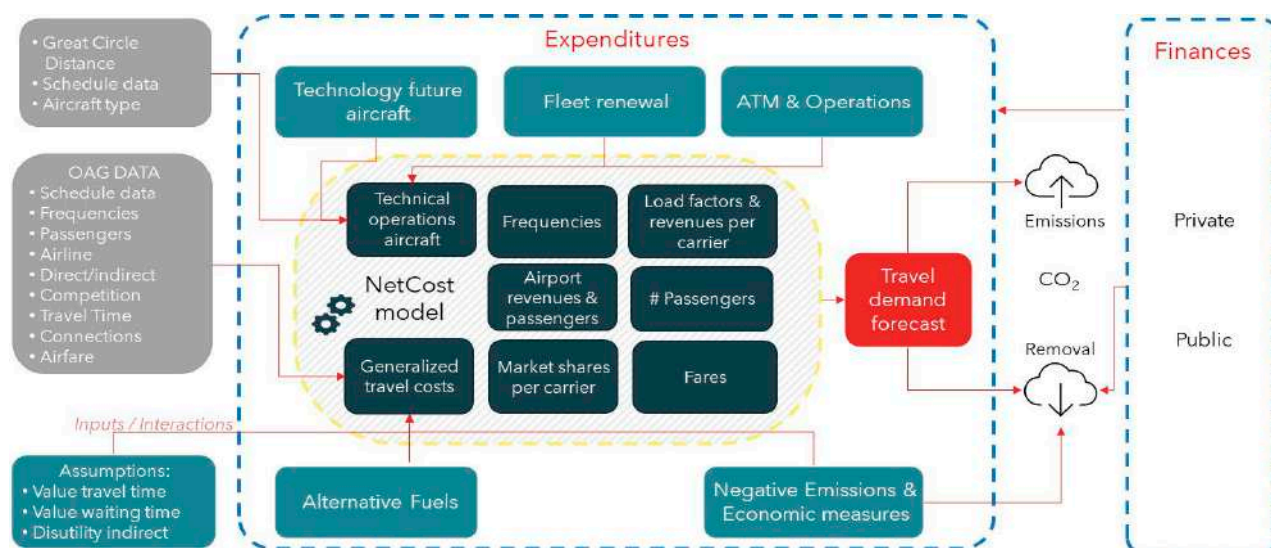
• Great Circle Distance
• Schedule data
• Aircraft type

OAG DATA
• Schedule data
• Frequencies
• Passengers
• Airline
• Direct/indirect
• Competition
• Travel Time
• Connections
• Airfare

Inputs / Interactions

Assumptions:
• Value travel time
• Value waiting time
• Disutility indirect

Expenditures

Technology future aircraft

Fleet renewal

ATM & Operations

Technical operations aircraft

Frequencies

Load factors & revenues per carrier

NetCost model

Airport revenues & passengers

# Passengers

Generalized travel costs

Market shares per carrier

Fares

Alternative Fuels

Negative Emissions & Economic measures

Travel demand forecast

Emissions

$CO_2$

Removal

Finances

Private

Public